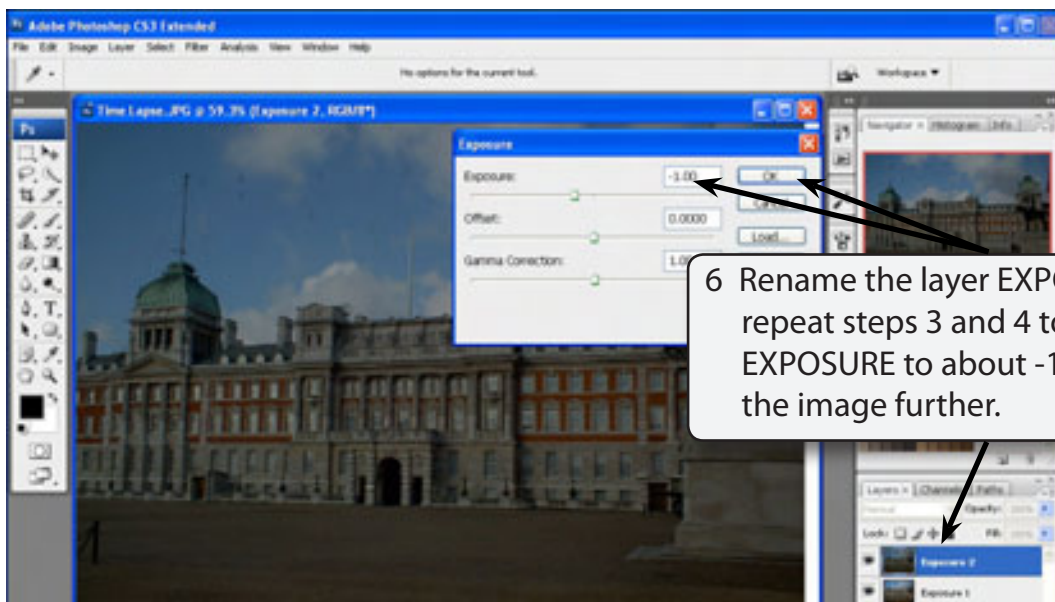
Adobe Photoshop CS3 Extended

File Edit Image Layer Select Filter Analysis View Window Help

No options for the current tool.

Workspace ▼

Time Lapse.JPG @ 59.3% (Exposure 2, RGB/8*)

Exposure

Exposure: -1.00

OK

Cancel

Offset: 0.0000

Load...

Gamma Correction: 1.00

Navigator × Histogram Info

6 Rename the layer EXPO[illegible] repeat steps 3 and 4 to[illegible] EXPOSURE to about -1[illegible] the image further.

Layers × Channels Paths

Normal Opacity: 100%

Lock: Fill: 100%

Exposure 2

Exposure 1